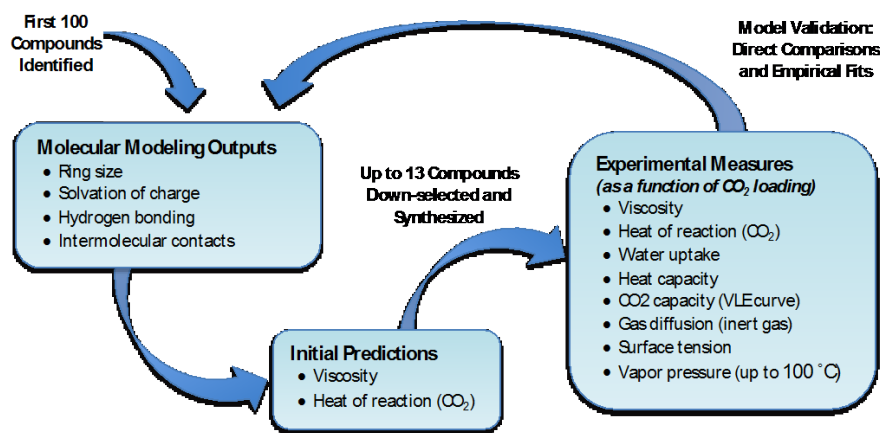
First 100 Compounds Identified

Model Validation: Direct Comparisons and Empirical Fits

Molecular Modeling Outputs
- Ring size
- Solvation of charge
- Hydrogen bonding
- Intermolecular contacts

Up to 13 Compounds Down-selected and Synthesized

Experimental Measures
(as a function of $CO_2$ loading)
- Viscosity
- Heat of reaction ($CO_2$)
- Water uptake
- Heat capacity
- CO2 capacity (VLEcurve)
- Gas diffusion (inert gas)
- Surface tension
- Vapor pressure (up to 100 °C)

Initial Predictions
- Viscosity
- Heat of reaction ($CO_2$)